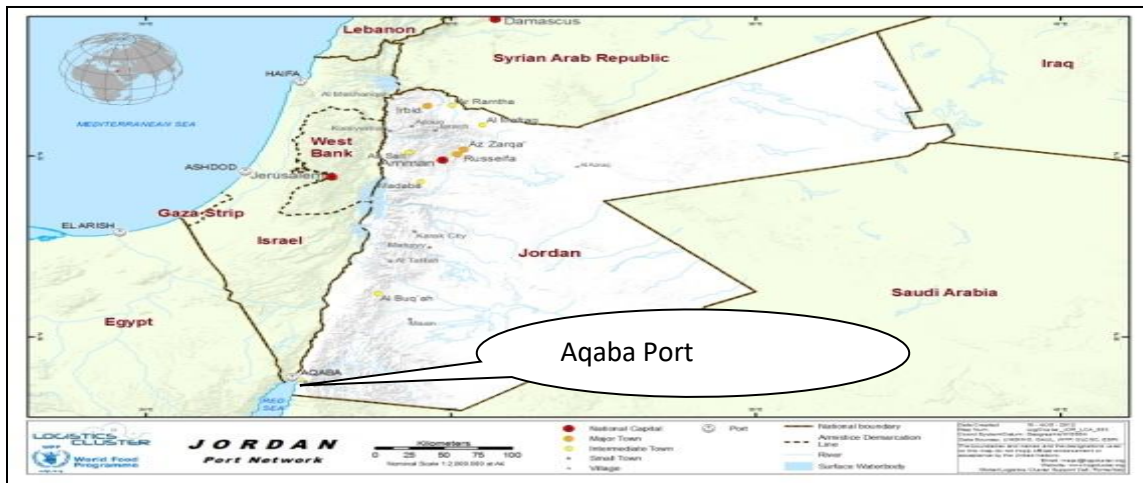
Damascus

Lebanon

Syrian Arab Republic

Iraq

HAIFA

MEDITERRANEAN SEA

Irbid

Ar Ramtha

Al Mafraq

West Bank

Az Zarqa'

Russeifa

Amman

ASHDOD

Jerusalem

Madaba

EL ARISH

Gaza Strip

Israel

Karak City

Jordan

At Tafilah

Al Buq'ah

Saudi Arabia

Egypt

Ma'an

Aqaba Port

AQABA

RED SEA

LOGISTICS CLUSTER

World Food Programme

JORDAN

Port Network

Kilometers

0 25 50 75 100

National Capital

Major Town

Intermediate Town

Small Town

Village

Port

National boundary

Armistice Demarcation Line

River

Surface Waterbody